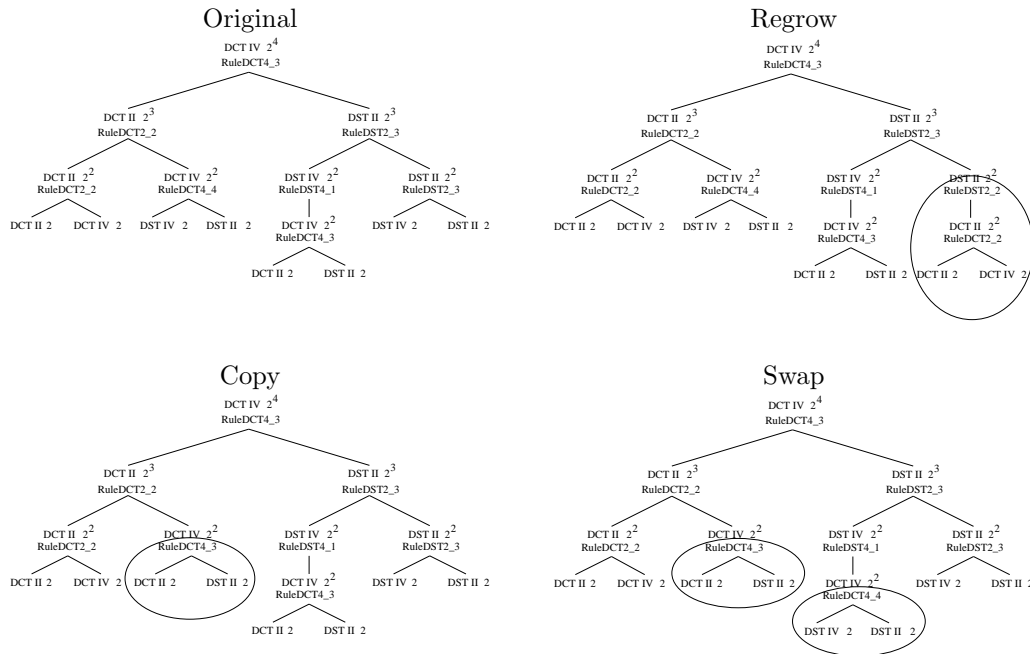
Original

DCT IV $2^4$
RuleDCT4_3

DCT II $2^3$
RuleDCT2_2

DST II $2^3$
RuleDST2_3

DCT II $2^2$
RuleDCT2_2

DCT IV $2^2$
RuleDCT4_4

DST IV $2^2$
RuleDST4_1

DST II $2^2$
RuleDST2_3

DCT II 2 DCT IV 2 DST IV 2 DST II 2

DCT IV $2^2$
RuleDCT4_3

DST IV 2 DST II 2

DCT II 2 DST II 2

Regrow

DCT IV $2^4$
RuleDCT4_3

DCT II $2^3$
RuleDCT2_2

DST II $2^3$
RuleDST2_3

DCT II $2^2$
RuleDCT2_2

DCT IV $2^2$
RuleDCT4_4

DST IV $2^2$
RuleDST4_1

DST II $2^2$
RuleDST2_2

DCT II 2 DCT IV 2 DST IV 2 DST II 2

DCT IV $2^2$
RuleDCT4_3

DCT II $2^2$
RuleDCT2_2

DCT II 2 DST II 2 DCT II 2 DCT IV 2

Copy

DCT IV $2^4$
RuleDCT4_3

DCT II $2^3$
RuleDCT2_2

DST II $2^3$
RuleDST2_3

DCT II $2^2$
RuleDCT2_2

DCT IV $2^2$
RuleDCT4_3

DST IV $2^2$
RuleDST4_1

DST II $2^2$
RuleDST2_3

DCT II 2 DCT IV 2 DCT II 2 DST II 2

DCT IV $2^2$
RuleDCT4_3

DST IV 2 DST II 2

DCT II 2 DST II 2

Swap

DCT IV $2^4$
RuleDCT4_3

DCT II $2^3$
RuleDCT2_2

DST II $2^3$
RuleDST2_3

DCT II $2^2$
RuleDCT2_2

DCT IV $2^2$
RuleDCT4_3

DST IV $2^2$
RuleDST4_1

DST II $2^2$
RuleDST2_3

DCT II 2 DCT IV 2 DCT II 2 DST II 2

DCT IV $2^2$
RuleDCT4_4

DST IV 2 DST II 2

DST IV 2 DST II 2